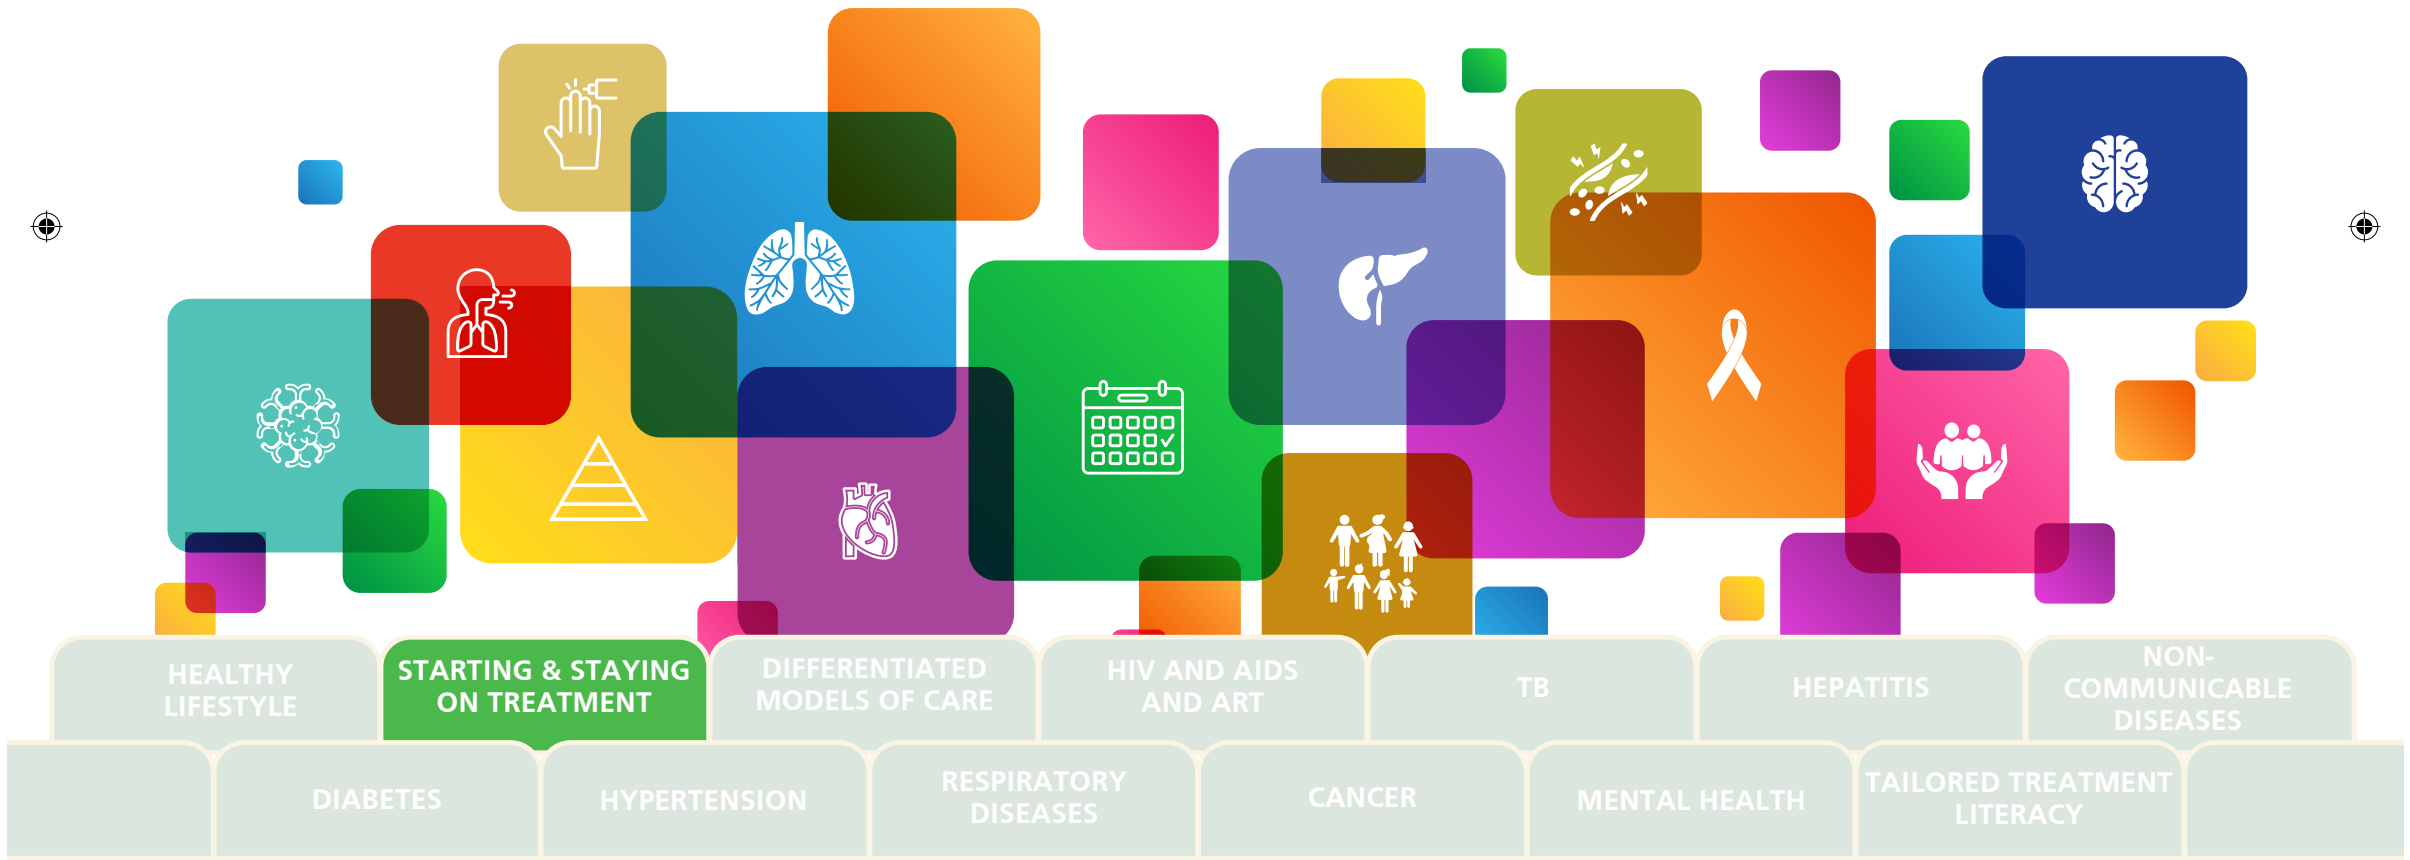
HEALTHY LIFESTYLE

STARTING & STAYING ON TREATMENT

DIFFERENTIATED MODELS OF CARE

HIV AND AIDS AND ART

TB

HEPATITIS

NON-COMMUNICABLE DISEASES

DIABETES

HYPERTENSION

RESPIRATORY DISEASES

CANCER

MENTAL HEALTH

TAILORED TREATMENT LITERACY